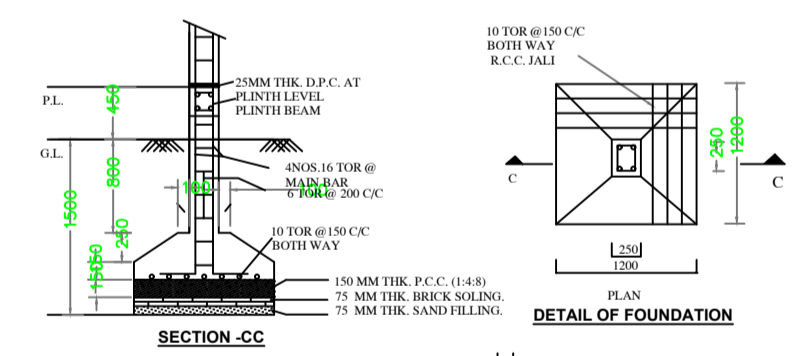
25MM THK. D.P.C. AT PLINTH LEVEL PLINTH BEAM

P.L.

450

G.L.

800

4NOS.16 TOR @ MAIN BAR 6 TOR @ 200 C/C

100

100

1500

250

150

50

10 TOR @150 C/C BOTH WAY

150 MM THK. P.C.C. (1:4:8)

75 MM THK. BRICK SOLING.

75 MM THK. SAND FILLING.

SECTION -CC

10 TOR @150 C/C BOTH WAY R.C.C. JALI

250

1200

C

C

250

1200

PLAN

DETAIL OF FOUNDATION